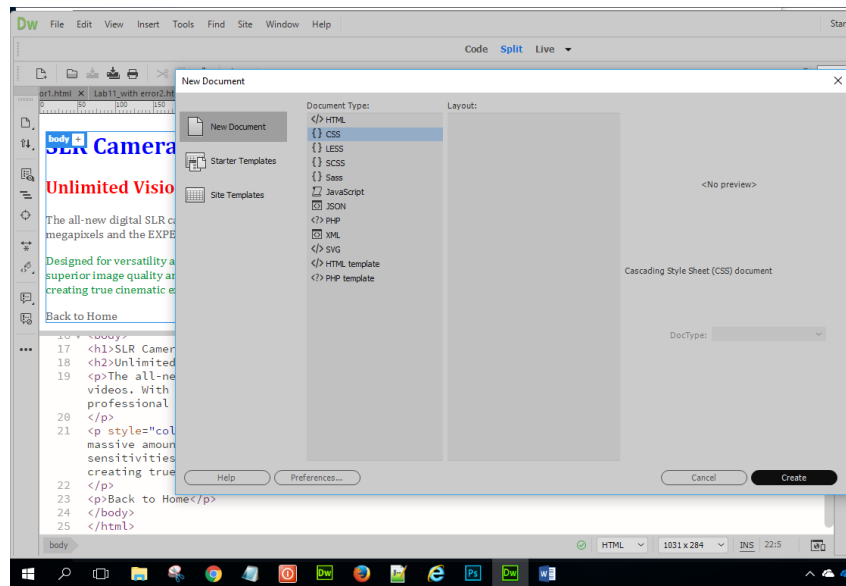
Dw File Edit View Insert Tools Find Site Window Help

Code Split Live

or1.html × Lab11_with error2.ht

body +

SLR Camera

Unlimited Visio

The all-new digital SLR ca megapixels and the EXPE

Designed for versatility a superior image quality ar creating true cinematic e

Back to Home

New Document

New Document

Starter Templates

Site Templates

Document Type:

</> HTML
{} CSS
{} LESS
{} SCSS
{} Sass
JavaScript
JSON
PHP
XML
</> SVG
</> HTML template
PHP template

Layout:

<No preview>

Cascading Style Sheet (CSS) document

DocType:

Help

Preferences...

Cancel

Create

16 <body>
17 <h1>SLR Camer
18 <h2>Unlimited
19 <p>The all-ne videos. With professional
20 </p>
21 <p style="col massive amoun sensitivities creating true
22 </p>
23 <p>Back to Home</p>
24 </body>
25 </html>

body

HTML 1031 x 284 INS 22:5